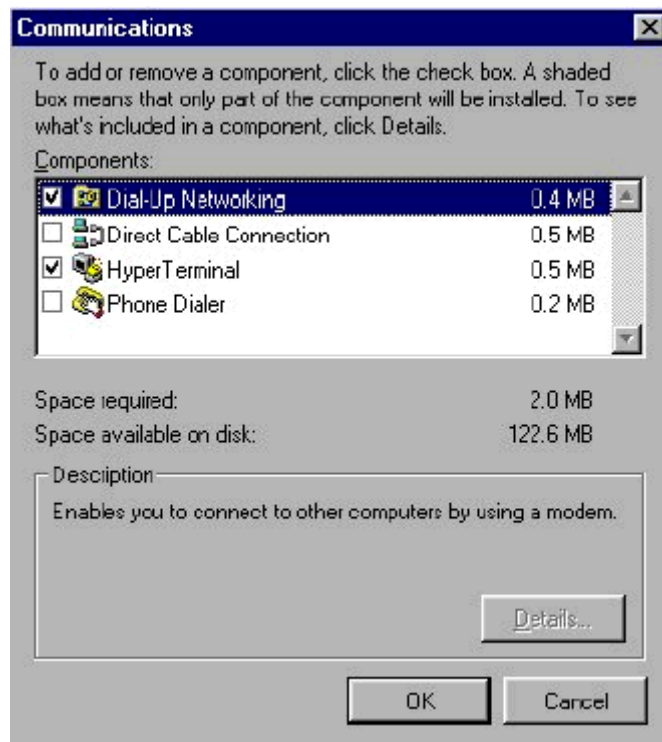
Communications

To add or remove a component, click the check box. A shaded box means that only part of the component will be installed. To see what's included in a component, click Details.

Components:

| | | |
|---|---|---|
| ☑ | Dial-Up Networking | 0.4 MB |
| ☐ | Direct Cable Connection | 0.5 MB |
| ☑ | HyperTerminal | 0.5 MB |
| ☐ | Phone Dialer | 0.2 MB |

Space required: 2.0 MB
Space available on disk: 122.6 MB

Description
Enables you to connect to other computers by using a modem.

Details...

OK
Cancel